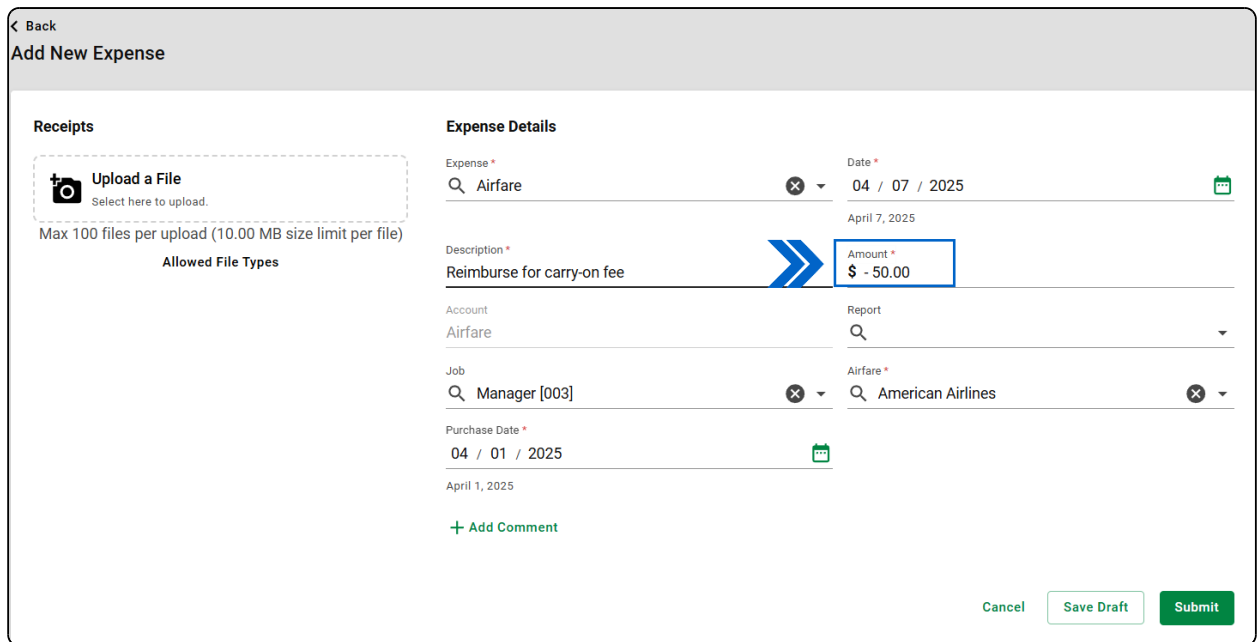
Back
Add New Expense

Receipts

Upload a File
Select here to upload.

Max 100 files per upload (10.00 MB size limit per file)

Allowed File Types

Expense Details

Expense *
Airfare

Date *
04 / 07 / 2025
April 7, 2025

Description *
Reimburse for carry-on fee

Amount *
$ - 50.00

Account
Airfare

Report

Job
Manager [003]

Airfare *
American Airlines

Purchase Date *
04 / 01 / 2025
April 1, 2025

+ Add Comment

Cancel
Save Draft
Submit